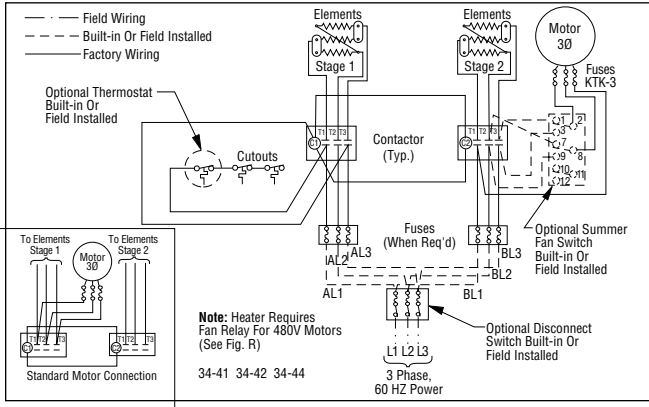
Field Wiring
Built-in Or Field Installed
Factory Wiring

Elements
Stage 1

Elements
Stage 2

Motor
3Ø

Fuses
KTK-3

Optional Thermostat
Built-in Or
Field Installed

Cutouts

C1 T1 T2 T3

Contactor
(Typ.)

C2 T1 T2 T3

1 2
3
7
9 8
10 11
12

Fuses
(When Req'd)

AL3
AL2
AL1

BL3
BL2
BL1

Optional Summer
Fan Switch
Built-in Or
Field Installed

To Elements
Stage 1

Motor
3Ø

To Elements
Stage 2

C1 T1 T2 T3

C2 T1 T2 T3

Standard Motor Connection

Note: Heater Requires
Fan Relay For 480V Motors
(See Fig. R)

34-41 34-42 34-44

Optional Disconnect
Switch Built-in Or
Field Installed

L1 L2 L3

3 Phase,
60 HZ Power